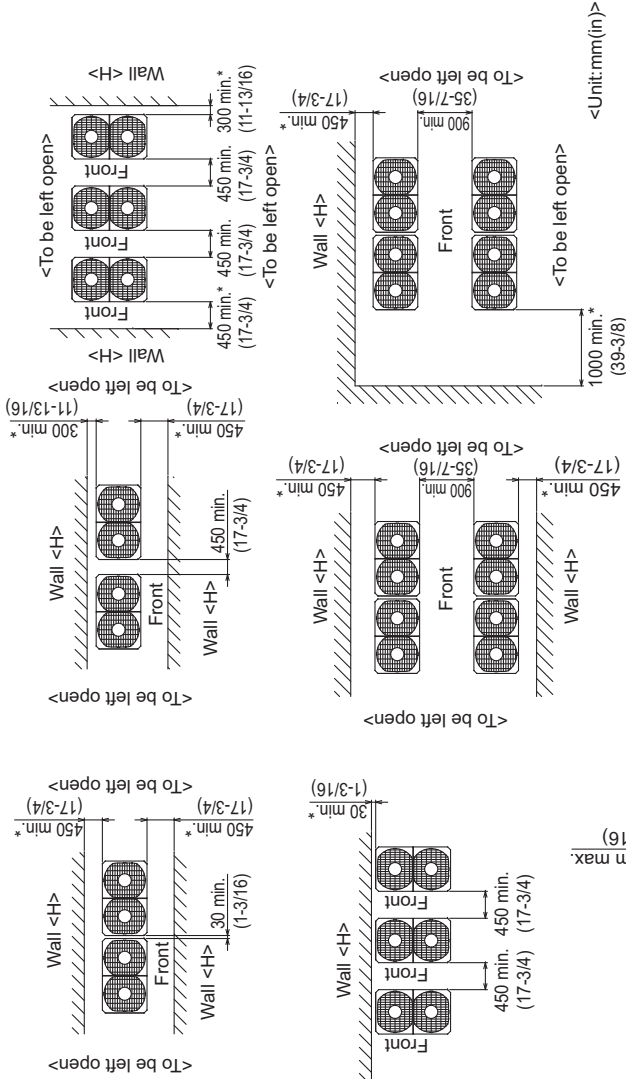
<Unit:mm(in)>

Wall <H>
300 min.*
(11-13/16)
450 min.
(17-3/4)
450 min.
(17-3/4)
450 min.*
(17-3/4)
Front
Front
Front
Wall <H>
<To be left open>
<To be left open>

450 min.*
(17-3/4)
900 min.
(35-7/16)
Wall <H>
Front
<To be left open>
1000 min.*
(39-3/8)
<To be left open>

<To be left open>
300 min.*
(11-13/16)
450 min.*
(17-3/4)
Wall <H>
Front
450 min.
(17-3/4)
Wall <H>
<To be left open>

<To be left open>
450 min.*
(17-3/4)
900 min.
(35-7/16)
450 min.*
(17-3/4)
Wall <H>
Front
Wall <H>
<To be left open>

<To be left open>
450 min.*
(17-3/4)
450 min.*
(17-3/4)
Wall <H>
Front
30 min.
(1-3/16)
Wall <H>
<To be left open>

30 min.*
(1-3/16)
Wall <H>
Front
Front
Front
450 min.
(17-3/4)
450 min.
(17-3/4)

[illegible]n max.
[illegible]16)